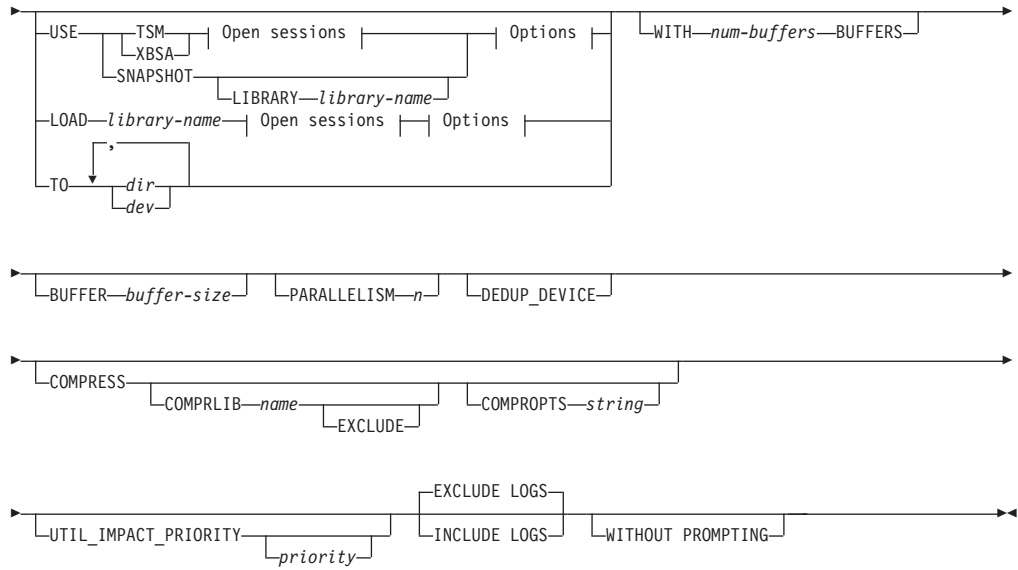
USE TSM XBSA Open sessions Options
SNAPSHOT
LIBRARY library-name
LOAD library-name Open sessions Options
TO , dir dev
WITH num-buffers BUFFERS

BUFFER buffer-size PARALLELISM n DEDUP_DEVICE

COMPRESS COMPRLIB name EXCLUDE COMPROPTS string

UTIL_IMPACT_PRIORITY priority EXCLUDE LOGS INCLUDE LOGS WITHOUT PROMPTING